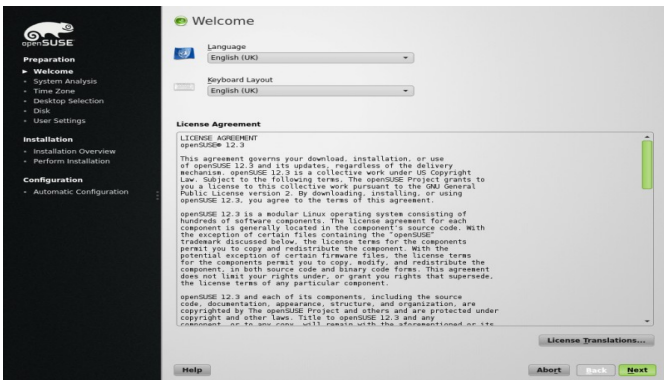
openSUSE

Preparation
► Welcome
• System Analysis
• Time Zone
• Desktop Selection
• Disk
• User Settings

Installation
• Installation Overview
• Perform Installation

Configuration
• Automatic Configuration

Welcome

Language
English (UK)

Keyboard Layout
English (UK)

License Agreement

LICENSE AGREEMENT
openSUSE® 12.3

This agreement governs your download, installation, or use of openSUSE 12.3 and its updates, regardless of the delivery mechanism. openSUSE 12.3 is a collective work under US Copyright Law. Subject to the following terms, The openSUSE Project grants to you a license to this collective work pursuant to the GNU General Public License version 2. By downloading, installing, or using openSUSE 12.3, you agree to the terms of this agreement.

openSUSE 12.3 is a modular Linux operating system consisting of hundreds of software components. The license agreement for each component is generally located in the component's source code. With the exception of certain files containing the "openSUSE" trademark discussed below, the license terms for the components permit you to copy and redistribute the component. With the potential exception of certain firmware files, the license terms for the components permit you to copy, modify, and redistribute the component, in both source code and binary code forms. This agreement does not limit your rights under, or grant you rights that supersede, the license terms of any particular component.

openSUSE 12.3 and each of its components, including the source code, documentation, appearance, structure, and organization, are copyrighted by The openSUSE Project and others and are protected under copyright and other laws. Title to openSUSE 12.3 and any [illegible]

License Translations...

Help

Abort Back Next